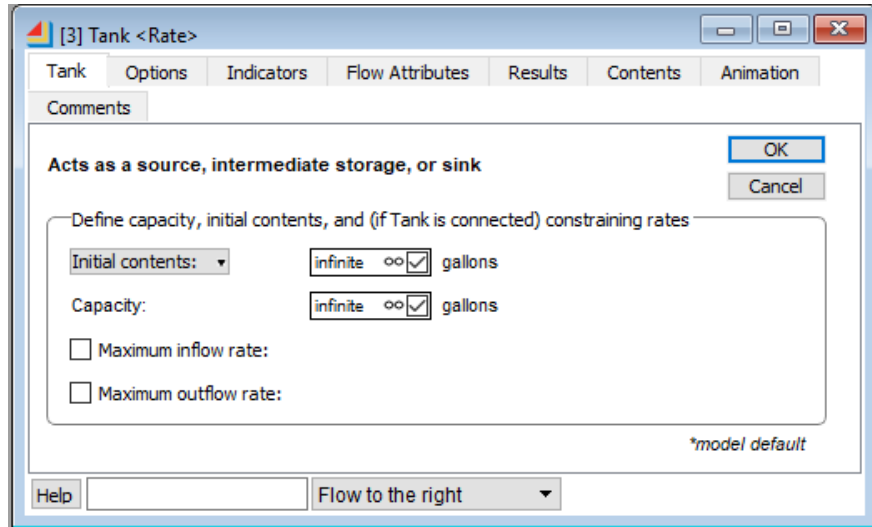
[3] Tank <Rate>

Tank
Options
Indicators
Flow Attributes
Results
Contents
Animation
Comments

Acts as a source, intermediate storage, or sink

OK
Cancel

Define capacity, initial contents, and (if Tank is connected) constraining rates

Initial contents: ▾ infinite ∞ ☑ gallons

Capacity: infinite ∞ ☑ gallons

☐ Maximum inflow rate:

☐ Maximum outflow rate:

*model default

Help
Flow to the right